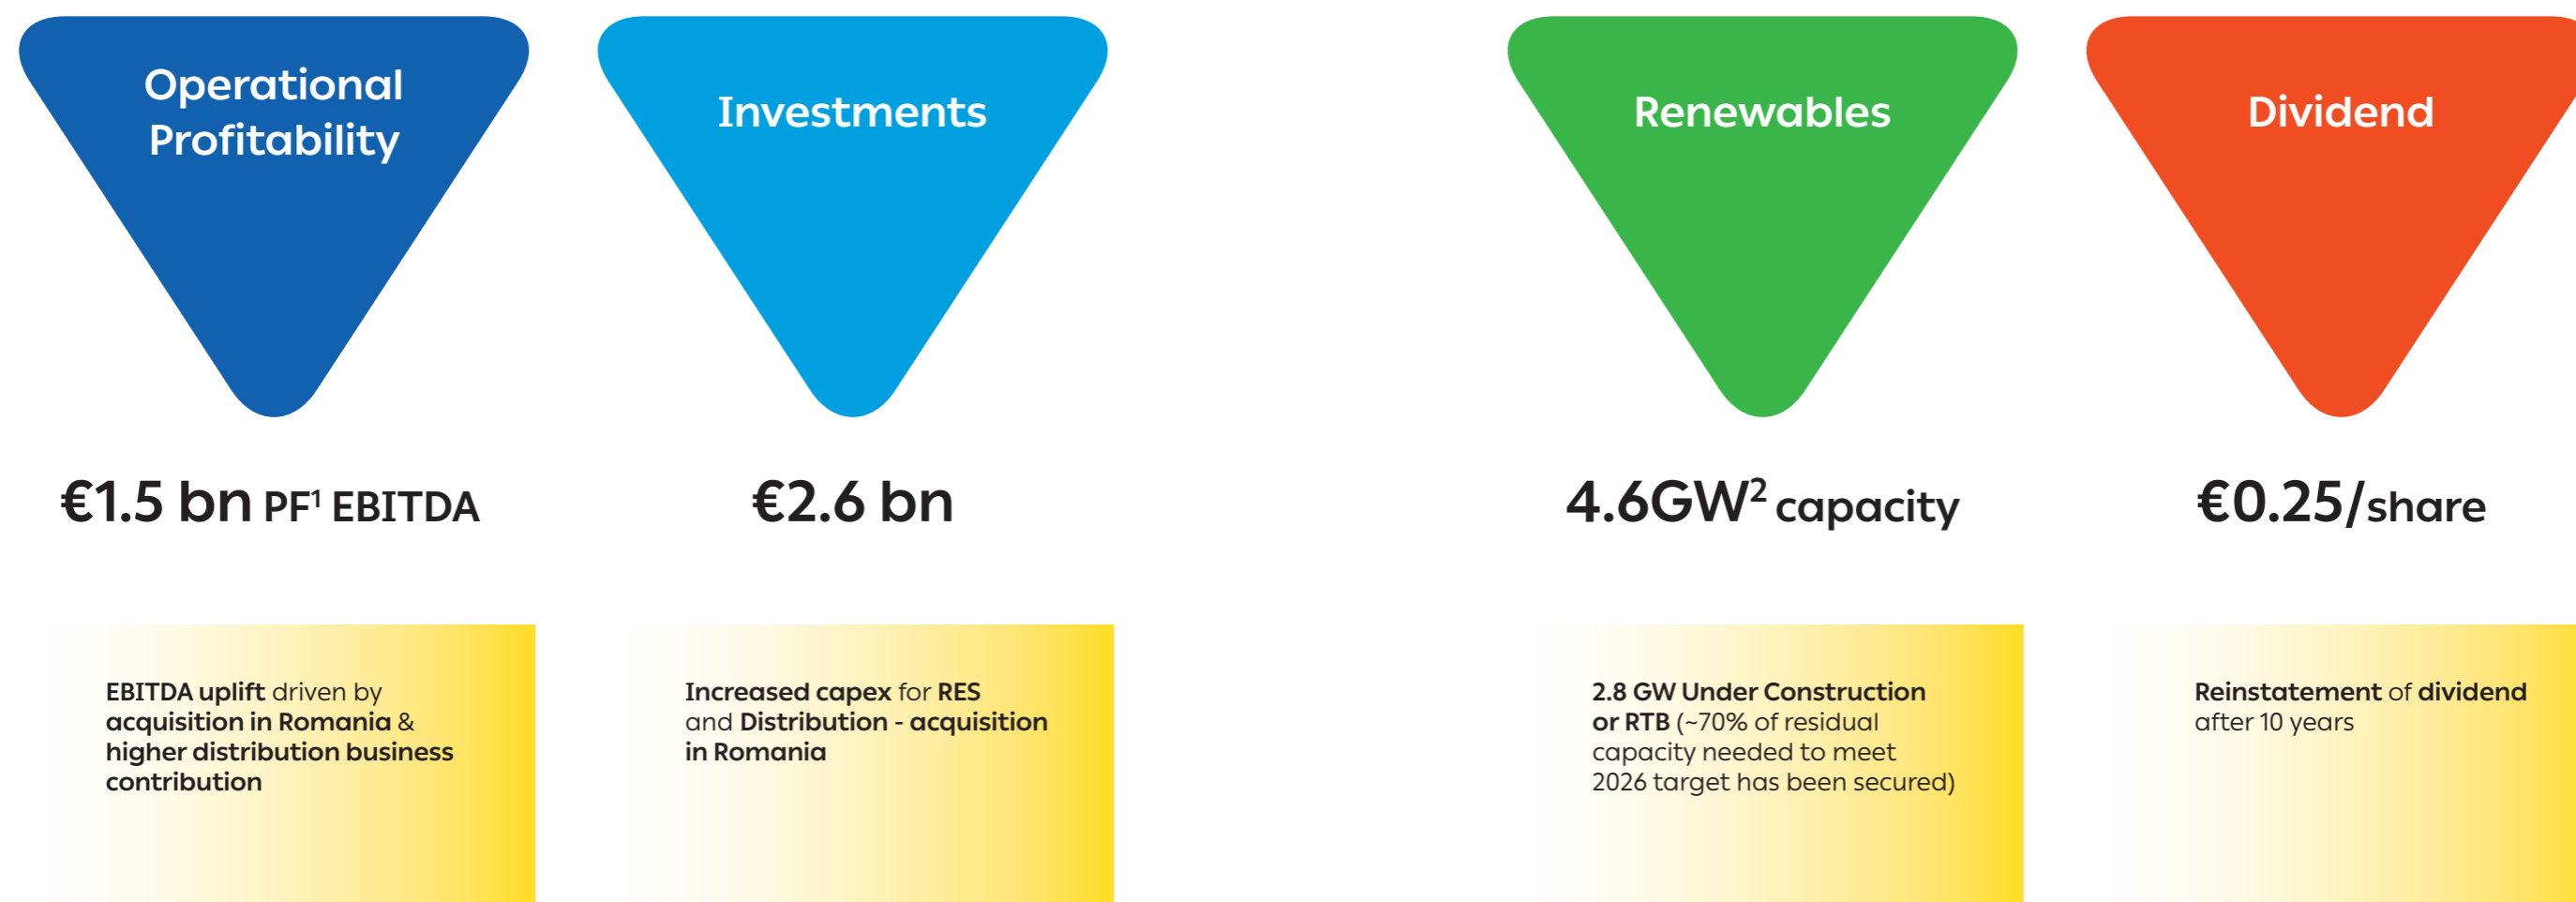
Operational Profitability

€1.5 bn PF$^1$ EBITDA

EBITDA uplift driven by acquisition in Romania & higher distribution business contribution

Investments

€2.6 bn

Increased capex for RES and Distribution - acquisition in Romania

Renewables

4.6GW$^2$ capacity

2.8 GW Under Construction or RTB (~70% of residual capacity needed to meet 2026 target has been secured)

Dividend

€0.25/share

Reinstatement of dividend after 10 years